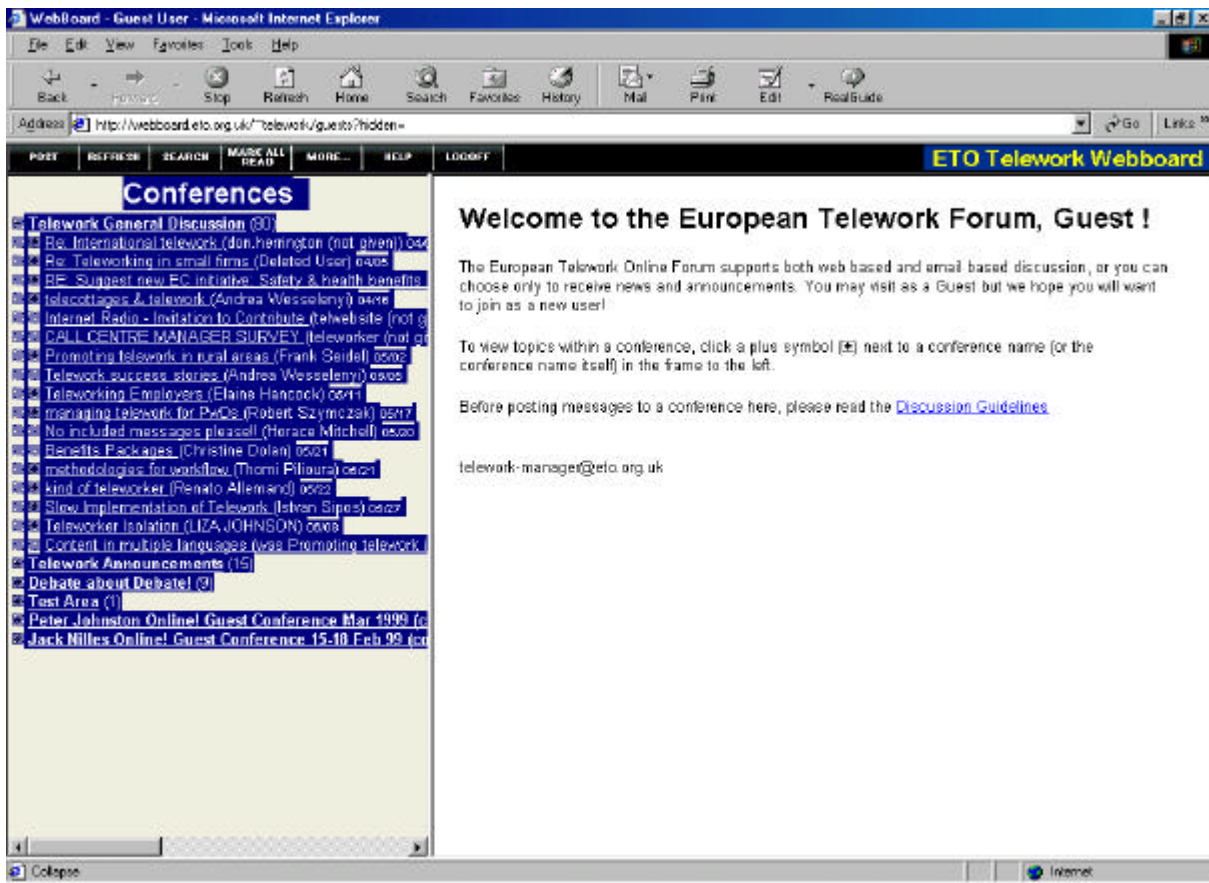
WebBoard - Guest User - Microsoft Internet Explorer

File Edit View Favorites Tools Help

Back Forward Stop Refresh Home Search Favorites History Mail Print Edit RealGuide

Address http://webboard.eto.org.uk/~telework/guests?hidden= Go Links

POST REFRESH SEARCH MARK ALL READ MORE... HELP LOGOFF

ETO Telework Webboard

Conferences

Telework General Discussion (80)
Re: International telework (don.herrington (not given)) 04/
Re: Teleworking in small firms (Deleted User) 04/05
RE: Suggest new EC initiative. Safety & health benefits
telecottages & telework (Andrea Wesselenyi) 04/16
Internet Radio - Invitation to Contribute (telwebsite (not g
CALL CENTRE MANAGER SURVEY (teleworker (not gi
Promoting telework in rural areas (Frank Seidel) 05/02
Telework success stories (Andrea Wesselenyi) 05/05
Teleworking Employers (Elaine Hancock) 05/11
managing telework for PwDs (Robert Szymczak) 05/17
No included messages please!! (Horace Mitchell) 05/20
Benefits Packages (Christine Dolan) 05/21
methodologies for workflow (Thomi Pilioura) 05/21
kind of teleworker (Renato Allemand) 05/22
Slow Implementation of Telework (Istvan Sipos) 05/27
Teleworker Isolation (LIZA JOHNSON) 06/08
Content in multiple languages (was Promoting telework
Telework Announcements (15)
Debate about Debate! (9)
Test Area (1)
Peter Johnston Online! Guest Conference Mar 1999 (
Jack Nilles Online! Guest Conference 15-18 Feb 99 (

Welcome to the European Telework Forum, Guest !

The European Telework Online Forum supports both web based and email based discussion, or you can choose only to receive news and announcements. You may visit as a Guest but we hope you will want to join as a new user!

To view topics within a conference, click a plus symbol (+) next to a conference name (or the conference name itself) in the frame to the left.

Before posting messages to a conference here, please read the Discussion Guidelines

telework-manager@eto.org.uk

Collapse Internet